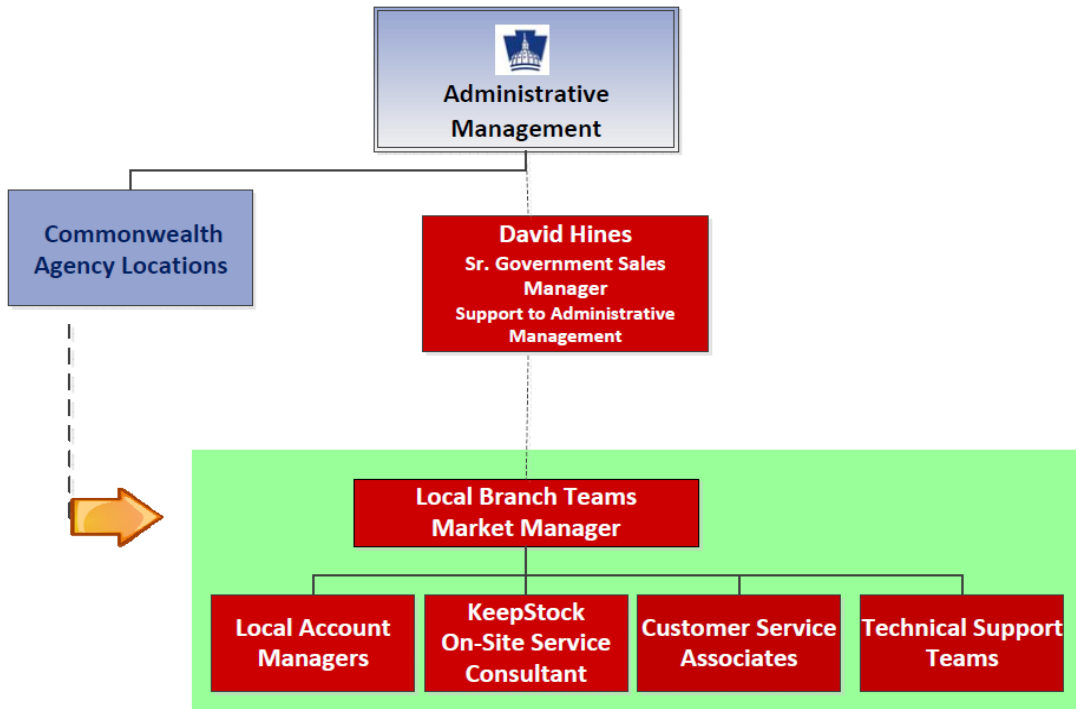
Administrative Management

Commonwealth Agency Locations

David Hines
Sr. Government Sales Manager
Support to Administrative Management

Local Branch Teams
Market Manager

Local Account Managers

KeepStock On-Site Service Consultant

Customer Service Associates

Technical Support Teams